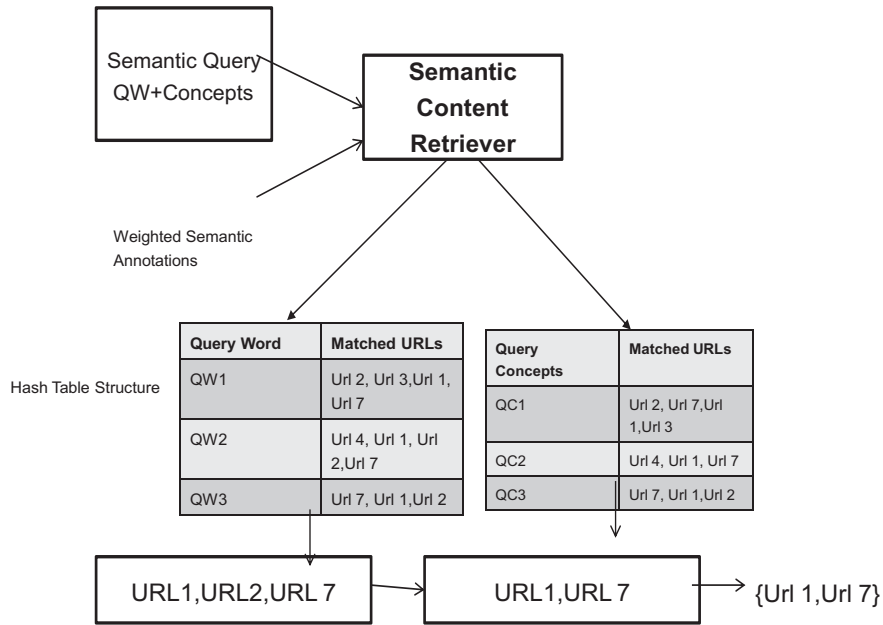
Semantic Query QW+Concepts

Semantic Content Retriever

Weighted Semantic Annotations

Hash Table Structure

| Query Word | Matched URLs |
|---|---|
| QW1 | Url 2, Url 3,Url 1, Url 7 |
| QW2 | Url 4, Url 1, Url 2,Url 7 |
| QW3 | Url 7, Url 1,Url 2 |

| Query Concepts | Matched URLs |
|---|---|
| QC1 | Url 2, Url 7,Url 1,Url 3 |
| QC2 | Url 4, Url 1, Url 7 |
| QC3 | Url 7, Url 1,Url 2 |

URL1,URL2,URL 7

URL1,URL 7

{Url 1,Url 7}